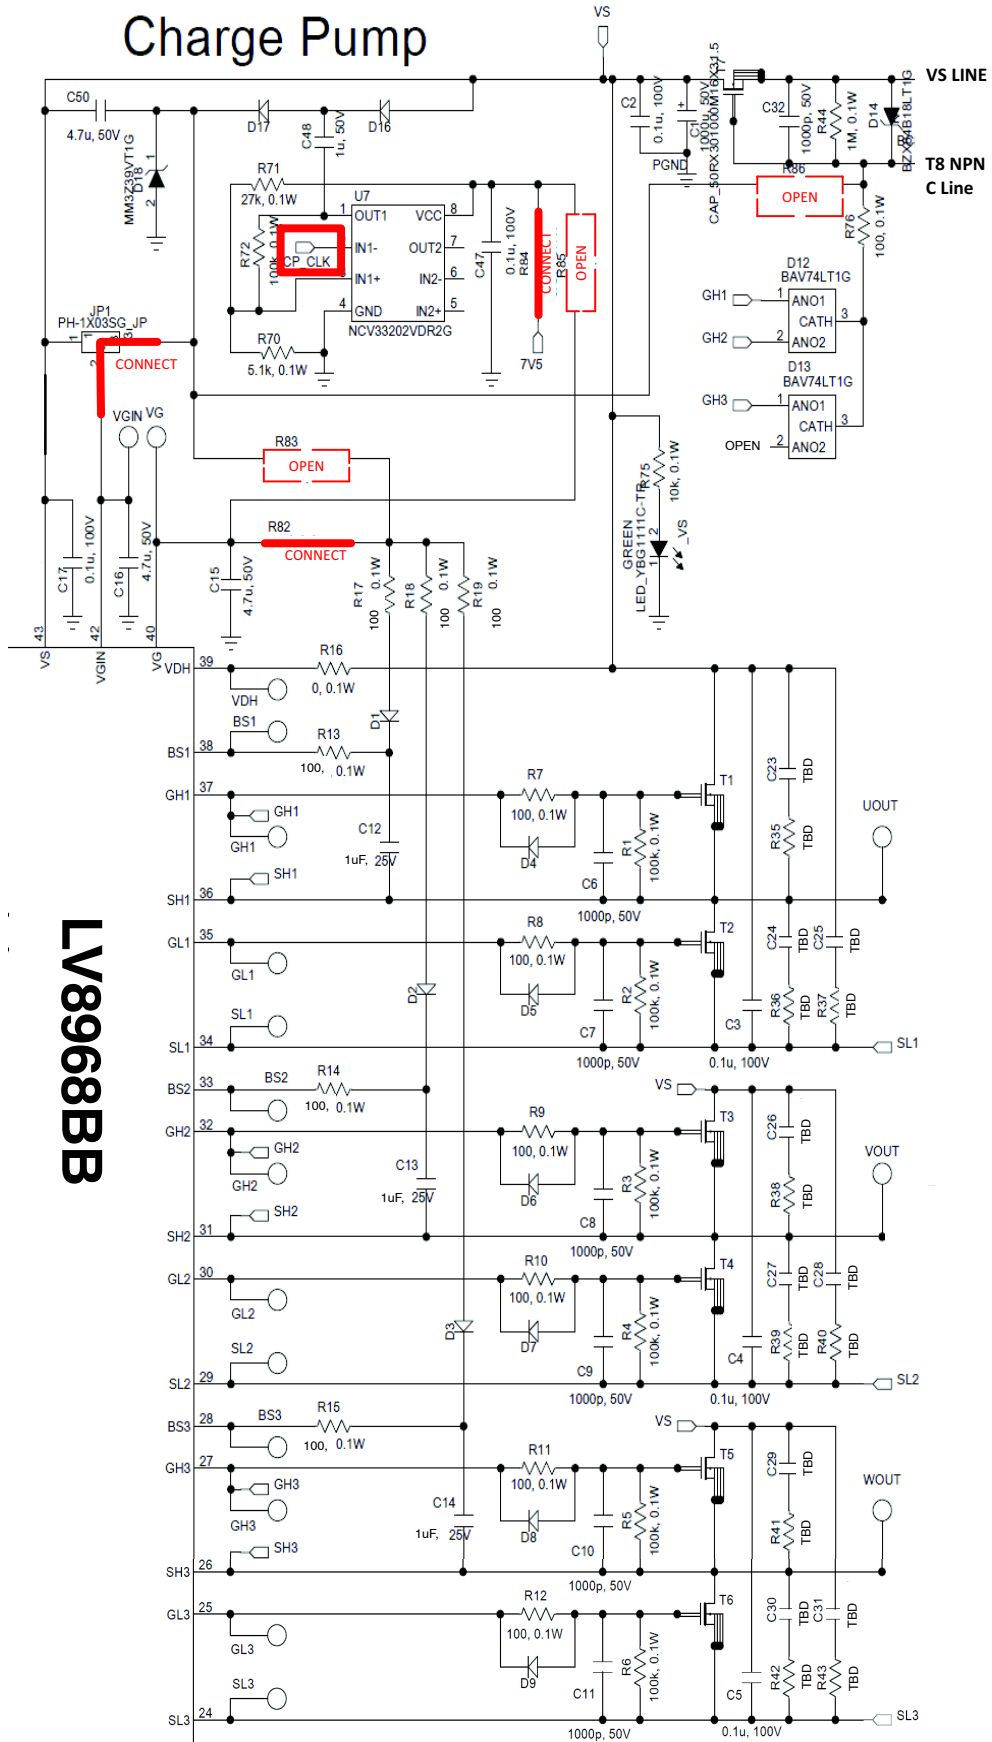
Charge Pump

VS

VS LINE

T8 NPN
C Line

C50
4.7u, 50V
D17
C48
1u, 50V
D16
C2
0.1u, 100V
C1
1000u, 50V
CAP_50RX301000M16X31.5
PGND
C32
1000p, 50V
R44
1M, 0.1W
D14
BZX84B18LT1G
R86
OPEN
R76
100, 0.1W

MM3Z39VT1G
D18
R71
27k, 0.1W
U7
OUT1
VCC
IN1-
OUT2
IN1+
IN2-
GND
IN2+
NCV33202VDR2G
CP_CLK
R72
100k, 0.1W
R70
5.1k, 0.1W
C47
0.1u, 100V
R84
CONNECT
R85
OPEN
7V5

JP1
PH-1X03SG_JP
CONNECT
VGIN
VG

D12
BAV74LT1G
GH1
ANO1
CATH
GH2
ANO2
D13
BAV74LT1G
GH3
ANO1
CATH
OPEN
ANO2

R83
OPEN
R82
CONNECT
R75
10k, 0.1W
GREEN
LED_YBG1111C-TR
VS

C17
0.1u, 100V
C16
4.7u, 50V
C15
4.7u, 50V
R17
100
0.1W
R18
100
0.1W
R19
100
0.1W

43 VS
42 VGIN
40 VG
39 VDH
38 BS1
37 GH1
36 SH1
35 GL1
34 SL1
33 BS2
32 GH2
31 SH2
30 GL2
29 SL2
28 BS3
27 GH3
26 SH3
25 GL3
24 SL3

LV8968BB

R16
0, 0.1W
VDH
BS1
R13
100, 0.1W
D1
GH1
GH1
C12
1uF, 25V
SH1
R7
100, 0.1W
D4
C6
1000p, 50V
R1
100k, 0.1W
T1
C23
TBD
R35
TBD
UOUT

GL1
SL1
R8
100, 0.1W
D5
D2
C7
1000p, 50V
R2
100k, 0.1W
T2
C3
0.1u, 100V
C24
TBD
C25
TBD
R36
TBD
R37
TBD
SL1

BS2
R14
100, 0.1W
VS
GH2
GH2
C13
1uF, 25V
SH2
R9
100, 0.1W
D6
C8
1000p, 50V
R3
100k, 0.1W
T3
C26
TBD
R38
TBD
VOUT

GL2
SL2
R10
100, 0.1W
D7
D3
C9
1000p, 50V
R4
100k, 0.1W
T4
C4
0.1u, 100V
C27
TBD
C28
TBD
R39
TBD
R40
TBD
SL2

BS3
R15
100, 0.1W
VS
GH3
GH3
C14
1uF, 25V
SH3
R11
100, 0.1W
D8
C10
1000p, 50V
R5
100k, 0.1W
T5
C29
TBD
R41
TBD
WOUT

GL3
SL3
R12
100, 0.1W
D9
C11
1000p, 50V
R6
100k, 0.1W
T6
C5
0.1u, 100V
C30
TBD
C31
TBD
R42
TBD
R43
TBD
SL3